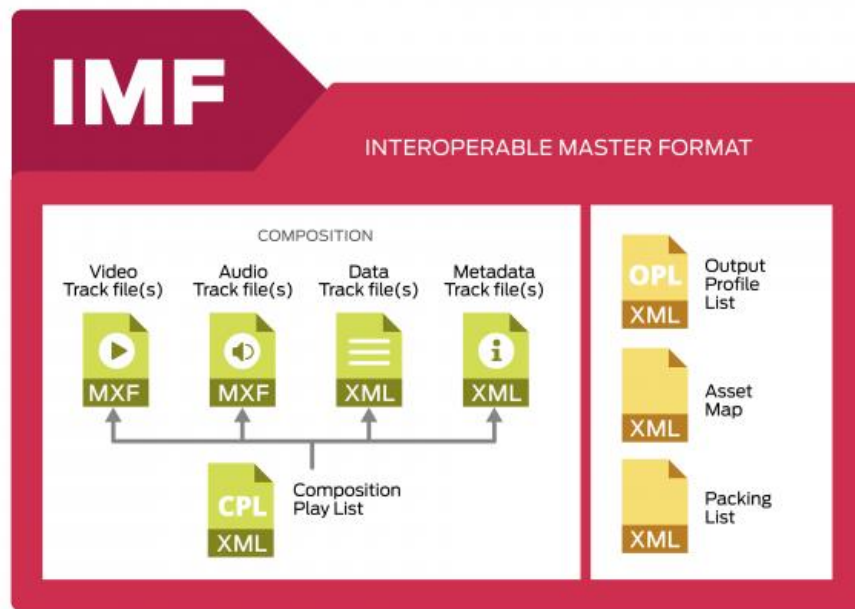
IMF

INTEROPERABLE MASTER FORMAT

COMPOSITION

Video Track file(s)

MXF

Audio Track file(s)

MXF

Data Track file(s)

XML

Metadata Track file(s)

XML

CPL

XML

Composition Play List

OPL

XML

Output Profile List

XML

Asset Map

XML

Packing List